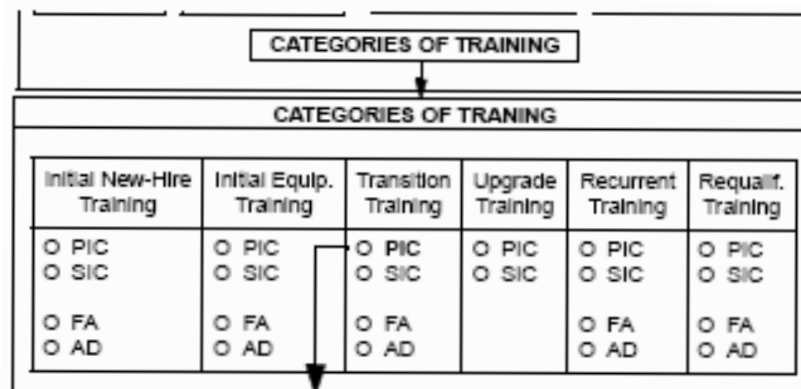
CATEGORIES OF TRAINING

CATEGORIES OF TRANING

| Initial New-Hire Training | Initial Equip. Training | Transition Training | Upgrade Training | Recurrent Training | Requalif. Training |
|---|---|---|---|---|---|
| O PIC<br>O SIC<br><br>O FA<br>O AD | O PIC<br>O SIC<br><br>O FA<br>O AD | O PIC<br>O SIC<br><br>O FA<br>O AD | O PIC<br>O SIC | O PIC<br>O SIC<br><br>O FA<br>O AD | O PIC<br>O SIC<br><br>O FA<br>O AD |